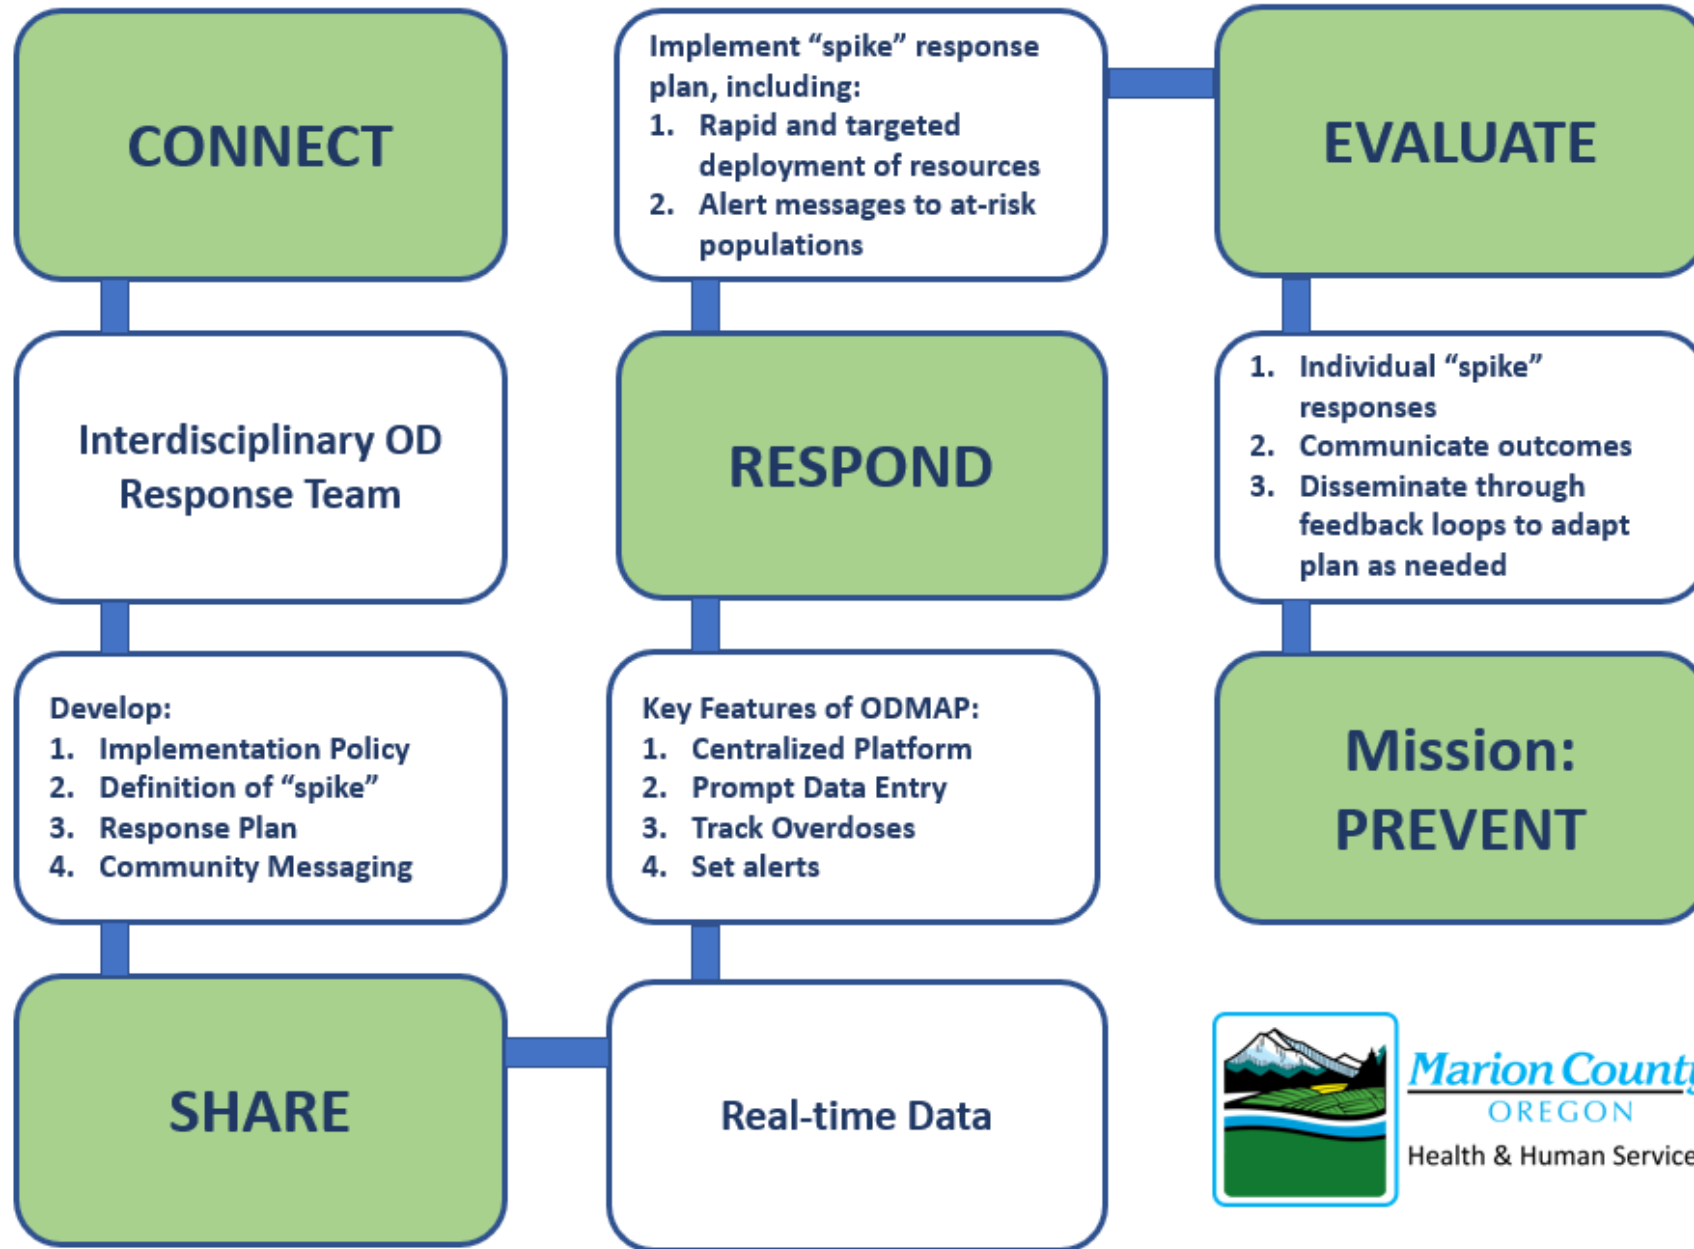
CONNECT

Interdisciplinary OD Response Team

Develop:
1. Implementation Policy
2. Definition of "spike"
3. Response Plan
4. Community Messaging

SHARE

Real-time Data

Key Features of ODMAP:
1. Centralized Platform
2. Prompt Data Entry
3. Track Overdoses
4. Set alerts

RESPOND

Implement "spike" response plan, including:
1. Rapid and targeted deployment of resources
2. Alert messages to at-risk populations

EVALUATE

1. Individual "spike" responses
2. Communicate outcomes
3. Disseminate through feedback loops to adapt plan as needed

Mission: PREVENT

Marion Count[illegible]
OREGON
Health & Human Service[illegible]